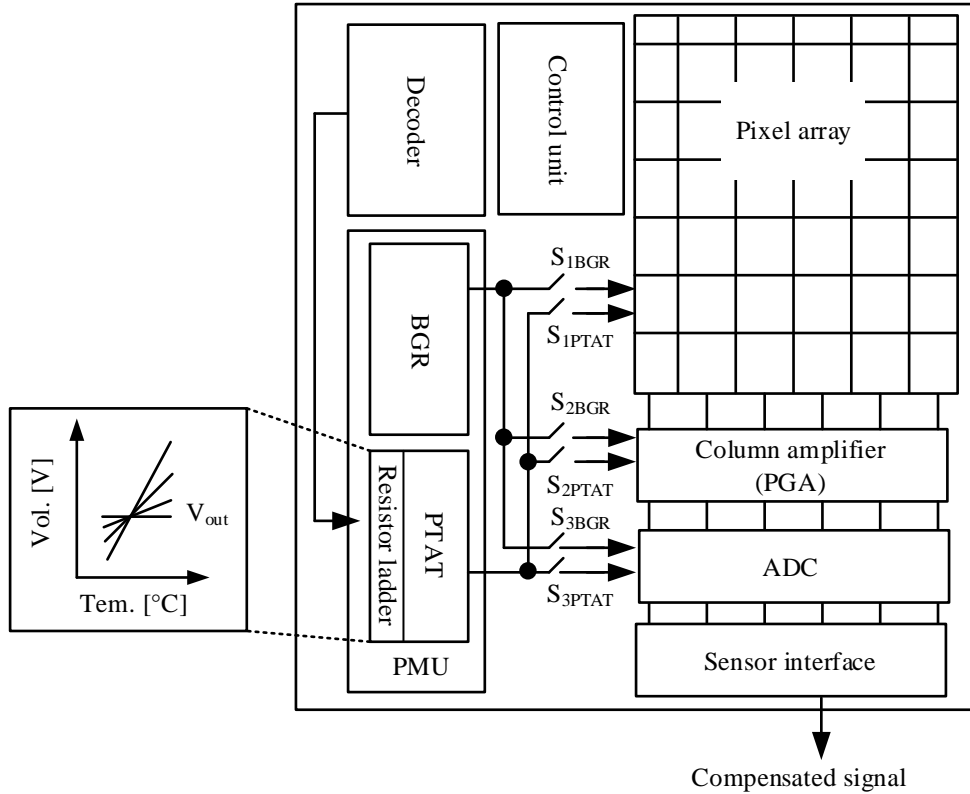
Decoder

Control unit

Pixel array

$S_{1BGR}$

$S_{1PTAT}$

BGR

$S_{2BGR}$

$S_{2PTAT}$

Column amplifier (PGA)

$S_{3BGR}$

$S_{3PTAT}$

ADC

Vol. [V]

$V_{out}$

Tem. [°C]

Resistor ladder

PTAT

PMU

Sensor interface

Compensated signal